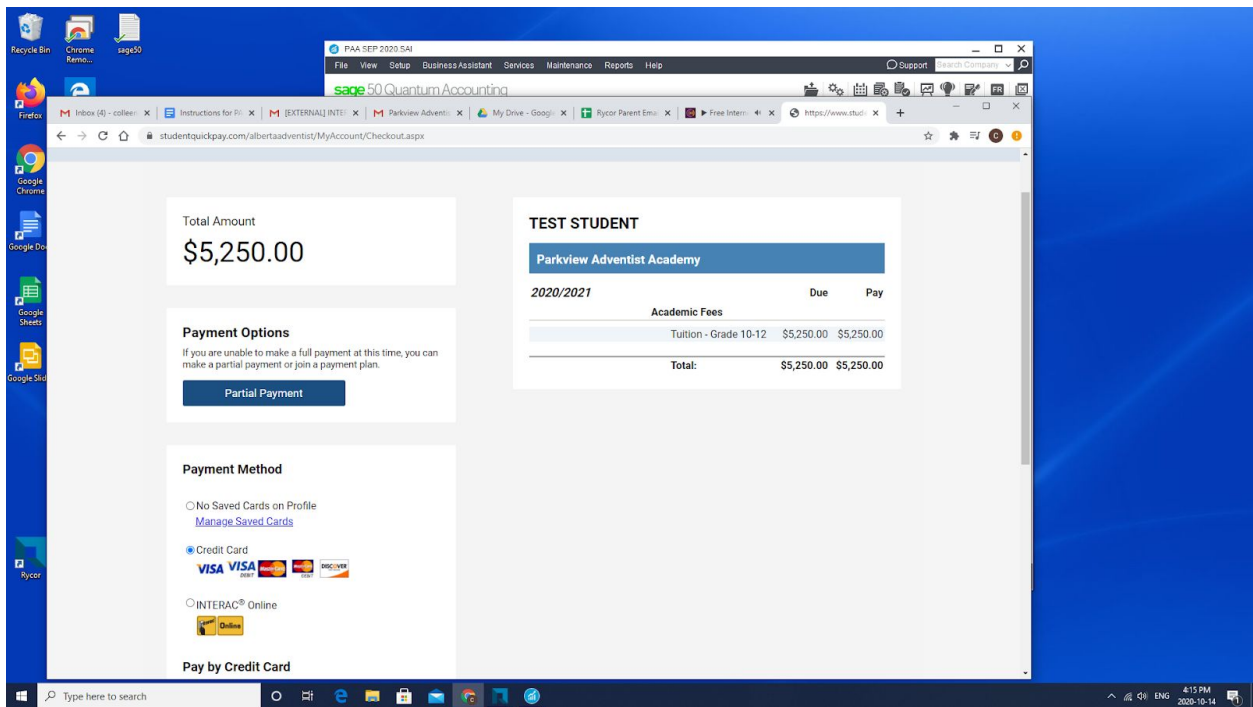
Recycle Bin
Chrome Remo...
sage50
Firefox
Google Chrome
Google Docs
Google Sheets
Google Slides
Rycor

PAA SEP 2020.SAI
File View Setup Business Assistant Services Maintenance Reports Help
Support Search Company
sage 50 Quantum Accounting

Inbox (4) - colleen
Instructions for P
[EXTERNAL] INTE
Parkview Adventis
My Drive - Googl
Rycor Parent Ema
Free Intern
https://www.stud

studentquickpay.com/albertaadventist/MyAccount/Checkout.aspx

Total Amount
$5,250.00

Payment Options
If you are unable to make a full payment at this time, you can make a partial payment or join a payment plan.
Partial Payment

Payment Method
No Saved Cards on Profile
Manage Saved Cards
Credit Card
VISA VISA DEBIT DEBIT DISCOVER
INTERAC® Online
Online

Pay by Credit Card

TEST STUDENT
Parkview Adventist Academy

| 2020/2021 | Due | Pay |
|---|---|---|
| Academic Fees | | |
| Tuition - Grade 10-12 | $5,250.00 | $5,250.00 |
| Total: | $5,250.00 | $5,250.00 |

Type here to search
ENG 4:15 PM 2020-10-14